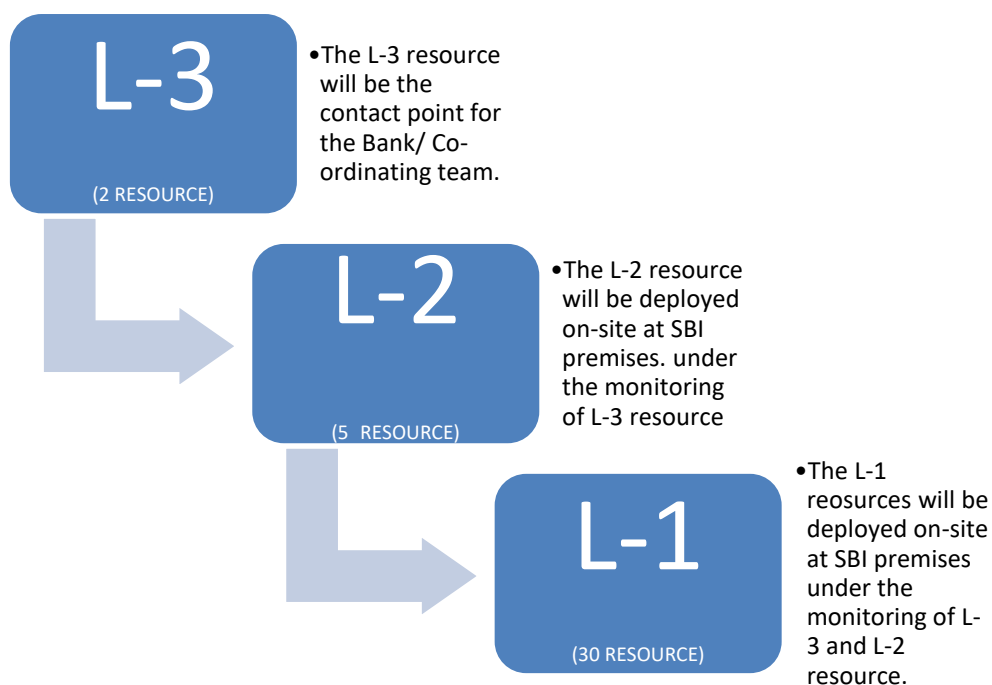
L-3

(2 RESOURCE)

•The L-3 resource will be the contact point for the Bank/ Co-ordinating team.

L-2

(5 RESOURCE)

•The L-2 resource will be deployed on-site at SBI premises. under the monitoring of L-3 resource

L-1

(30 RESOURCE)

•The L-1 reosources will be deployed on-site at SBI premises under the monitoring of L-3 and L-2 resource.